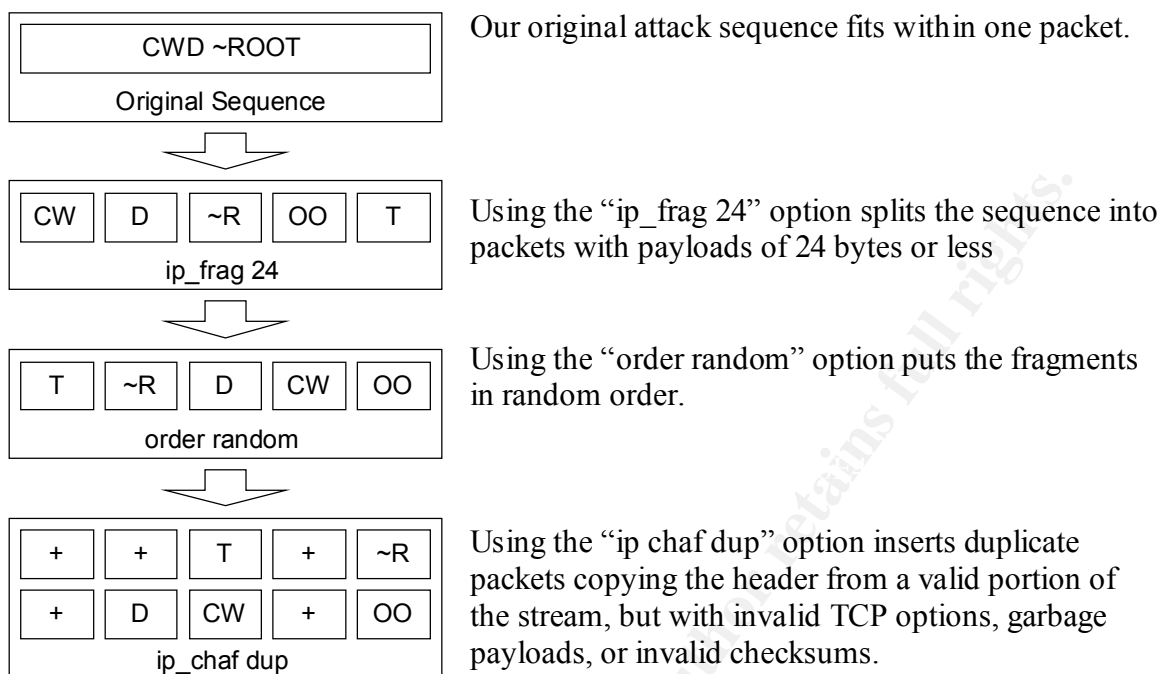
CWD ~ROOT

Original Sequence

Our original attack sequence fits within one packet.

| CW | D | ~R | OO | T |
|---|---|---|---|---|

ip_frag 24

Using the "ip_frag 24" option splits the sequence into packets with payloads of 24 bytes or less

| T | ~R | D | CW | OO |
|---|---|---|---|---|

order random

Using the "order random" option puts the fragments in random order.

| + | + | T | + | ~R |
|---|---|---|---|---|
| + | D | CW | + | OO |

ip_chaf dup

Using the "ip chaf dup" option inserts duplicate packets copying the header from a valid portion of the stream, but with invalid TCP options, garbage payloads, or invalid checksums.